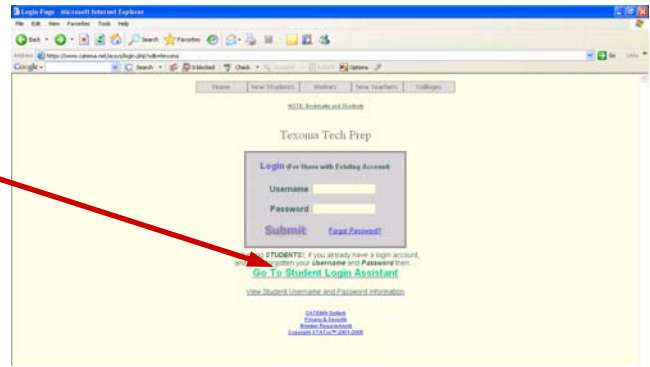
Login Page - Microsoft Internet Explorer

File Edit View Favorites Tools Help

Back Search Favorites

Address https://www.catema.net/accs/login.php?id=texoma Go Links

Google Search 0 blocked Check Options

Home New Students Visitors New Teachers Colleges

NOTE: Bookmarks and Shortcuts

Texoma Tech Prep

Login (For Users with Existing Account)

Username

Password

Submit Forgot Password?

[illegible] STUDENTS! If you already have a login account, and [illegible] forgotten your Username and Password then...

Go To Student Login Assistant

View Student Username and Password Information

CATEMA System
Privacy & Security
Browser Requirements
Copyright STATco™ 2001-2008